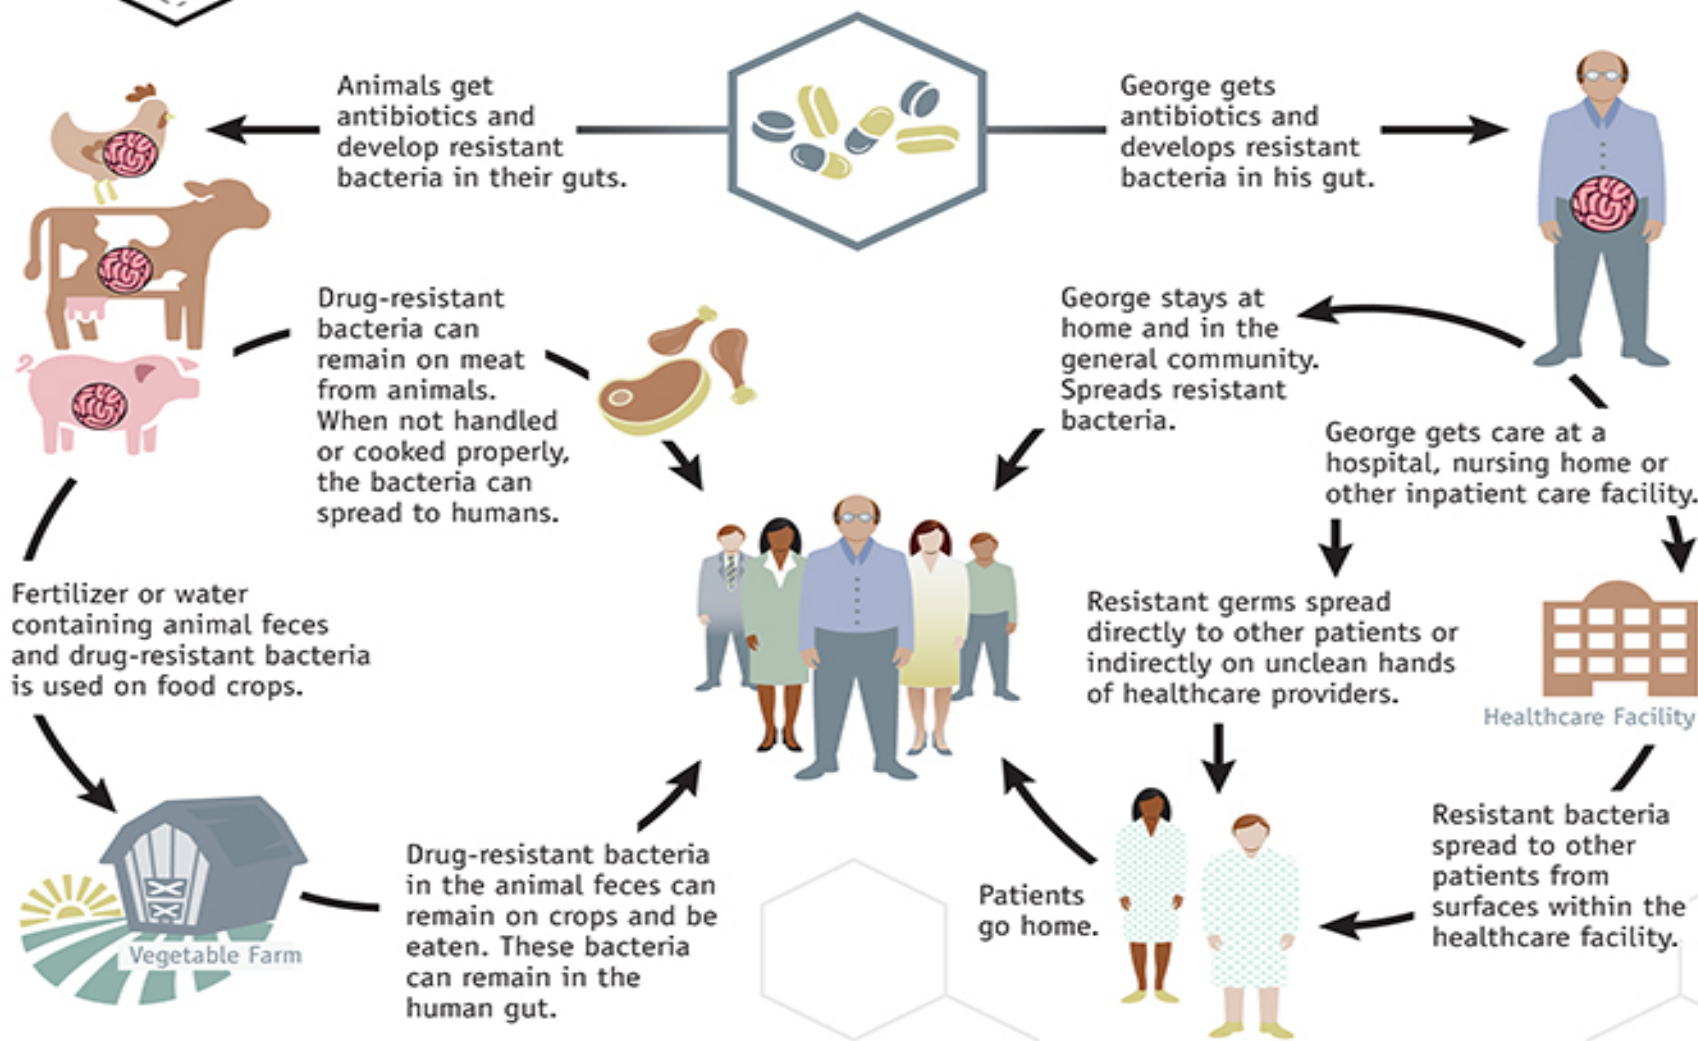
Animals get antibiotics and develop resistant bacteria in their guts.

George gets antibiotics and develops resistant bacteria in his gut.

Drug-resistant bacteria can remain on meat from animals. When not handled or cooked properly, the bacteria can spread to humans.

George stays at home and in the general community. Spreads resistant bacteria.

George gets care at a hospital, nursing home or other inpatient care facility.

Fertilizer or water containing animal feces and drug-resistant bacteria is used on food crops.

Resistant germs spread directly to other patients or indirectly on unclean hands of healthcare providers.

Healthcare Facility

Vegetable Farm

Drug-resistant bacteria in the animal feces can remain on crops and be eaten. These bacteria can remain in the human gut.

Patients go home.

Resistant bacteria spread to other patients from surfaces within the healthcare facility.